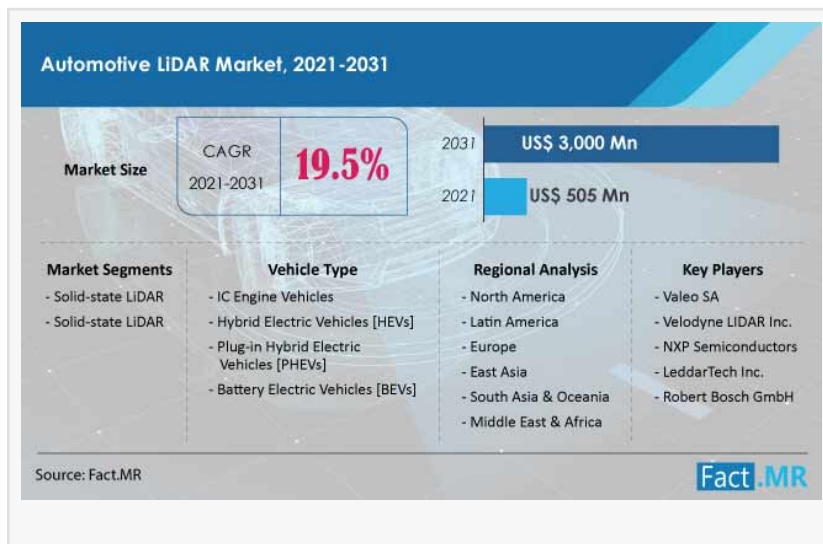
Automotive LiDAR Market, 2021-2031

Market Size

CAGR 2021-2031

19.5%

2031 US$ 3,000 Mn

2021 US$ 505 Mn

Market Segments
- Solid-state LiDAR
- Solid-state LiDAR

Vehicle Type
- IC Engine Vehicles
- Hybrid Electric Vehicles [HEVs]
- Plug-in Hybrid Electric Vehicles [PHEVs]
- Battery Electric Vehicles [BEVs]

Regional Analysis
- North America
- Latin America
- Europe
- East Asia
- South Asia & Oceania
- Middle East & Africa

Key Players
- Valeo SA
- Velodyne LIDAR Inc.
- NXP Semiconductors
- LeddarTech Inc.
- Robert Bosch GmbH

Source: Fact.MR

Fact.MR